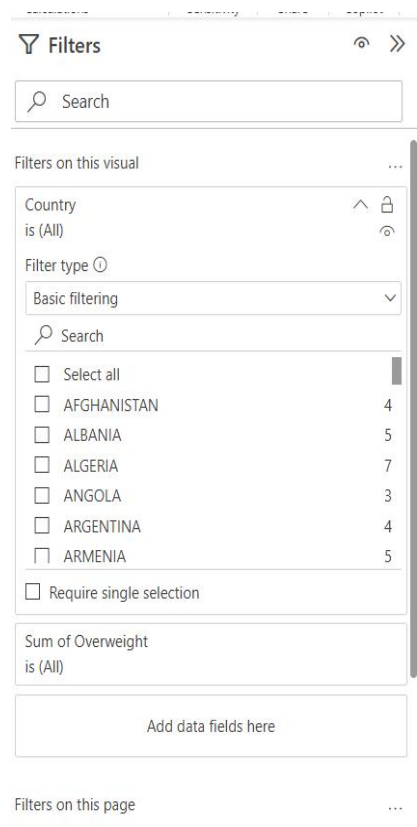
Filters

Search

Filters on this visual ...

Country
is (All)

Filter type ⓘ

Basic filtering

Search

| | |
|---|---|
| Select all | |
| AFGHANISTAN | 4 |
| ALBANIA | 5 |
| ALGERIA | 7 |
| ANGOLA | 3 |
| ARGENTINA | 4 |
| ARMENIA | 5 |

Require single selection

Sum of Overweight
is (All)

Add data fields here

Filters on this page ...